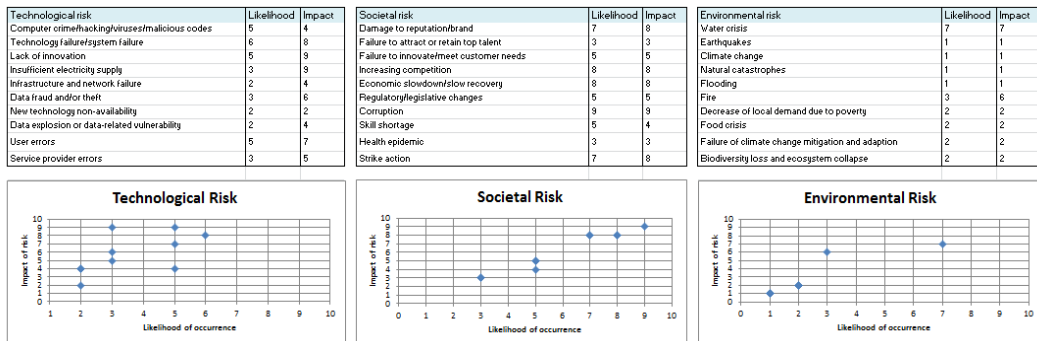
| Technological risk | Likelihood | Impact |
|---|---|---|
| Computer crime/hacking/viruses/malicious codes | 5 | 4 |
| Technology failure/system failure | 6 | 8 |
| Lack of innovation | 5 | 9 |
| Insufficient electricity supply | 3 | 9 |
| Infrastructure and network failure | 2 | 4 |
| Data fraud and/or theft | 3 | 6 |
| New technology non-availability | 2 | 2 |
| Data explosion or data-related vulnerability | 2 | 4 |
| User errors | 5 | 7 |
| Service provider errors | 3 | 5 |

| Societal risk | Likelihood | Impact |
|---|---|---|
| Damage to reputation/brand | 7 | 8 |
| Failure to attract or retain top talent | 3 | 3 |
| Failure to innovate/meet customer needs | 5 | 5 |
| Increasing competition | 8 | 8 |
| Economic slowdown/slow recovery | 8 | 8 |
| Regulatory/legislative changes | 5 | 5 |
| Corruption | 9 | 9 |
| Skill shortage | 5 | 4 |
| Health epidemic | 3 | 3 |
| Strike action | 7 | 8 |

| Environmental risk | Likelihood | Impact |
|---|---|---|
| Water crisis | 7 | 7 |
| Earthquakes | 1 | 1 |
| Climate change | 1 | 1 |
| Natural catastrophes | 1 | 1 |
| Flooding | 1 | 1 |
| Fire | 3 | 6 |
| Decrease of local demand due to poverty | 2 | 2 |
| Food crisis | 2 | 2 |
| Failure of climate change mitigation and adaption | 2 | 2 |
| Biodiversity loss and ecosystem collapse | 2 | 2 |

Technological Risk
Impact of risk
0 1 2 3 4 5 6 7 8 9 10
Likelihood of occurrence
0 1 2 3 4 5 6 7 8 9 10

Societal Risk
Impact of risk
0 1 2 3 4 5 6 7 8 9 10
Likelihood of occurrence
0 1 2 3 4 5 6 7 8 9 10

Environmental Risk
Impact of risk
0 1 2 3 4 5 6 7 8 9 10
Likelihood of occurrence
0 1 2 3 4 5 6 7 8 9 10